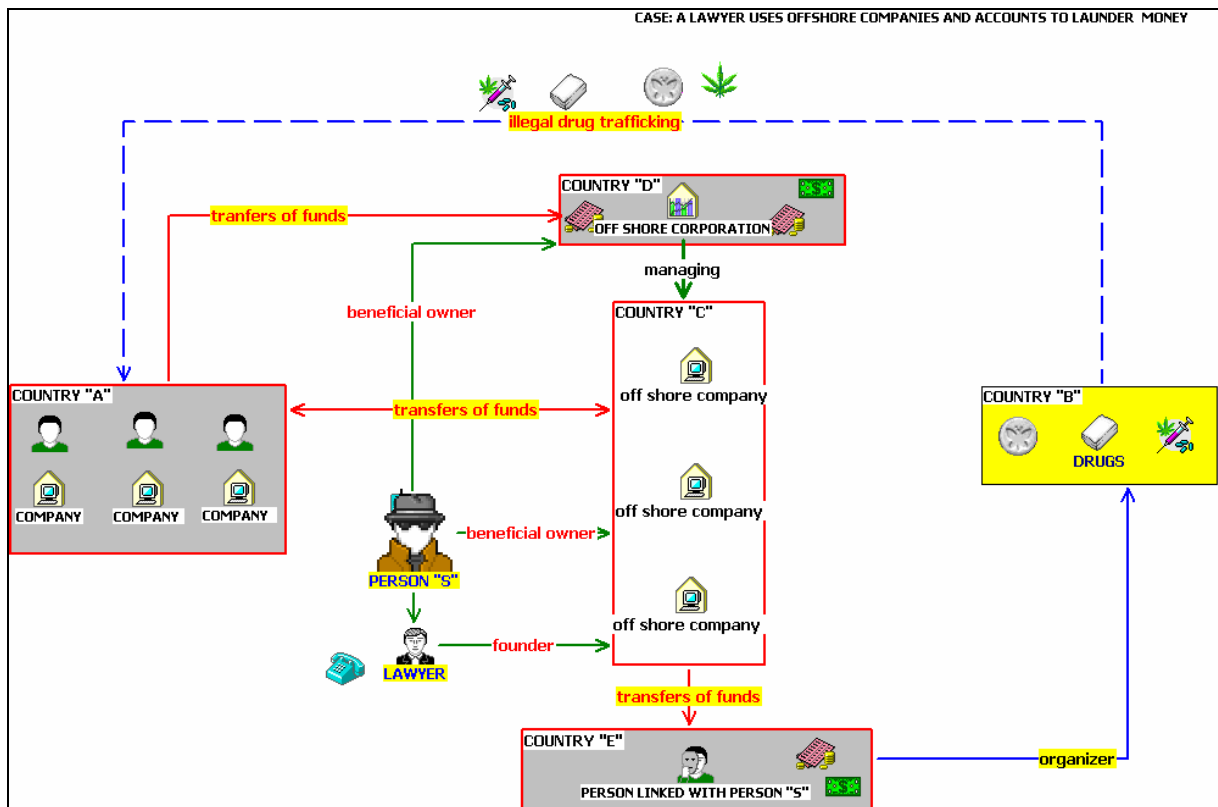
CASE: A LAWYER USES OFFSHORE COMPANIES AND ACCOUNTS TO LAUNDER MONEY

illegal drug trafficking

COUNTRY "D"
OFF SHORE CORPORATION

tranfers of funds

beneficial owner

managing

COUNTRY "C"
off shore company
off shore company
off shore company

COUNTRY "A"
COMPANY
COMPANY
COMPANY

transfers of funds

COUNTRY "B"
DRUGS

beneficial owner

PERSON "S"

founder

LAWYER

transfers of funds

COUNTRY "E"
PERSON LINKED WITH PERSON "S"

organizer